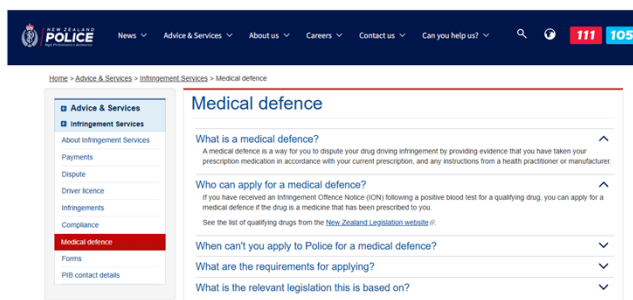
NEW ZEALAND POLICE
Ngā Pirihimana o Aotearoa

News Advice & Services About us Careers Contact us Can you help us?

111 105

Home > Advice & Services > Infringement Services > Medical defence

Advice & Services
Infringement Services
About Infringement Services
Payments
Dispute
Driver licence
Infringements
Compliance
Medical defence
Forms
PIB contact details

Medical defence

What is a medical defence?

A medical defence is a way for you to dispute your drug driving infringement by providing evidence that you have taken your prescription medication in accordance with your current prescription, and any instructions from a health practitioner or manufacturer.

Who can apply for a medical defence?

If you have received an Infringement Offence Notice (ION) following a positive blood test for a qualifying drug, you can apply for a medical defence if the drug is a medicine that has been prescribed to you.

See the list of qualifying drugs from the New Zealand Legislation website.

When can't you apply to Police for a medical defence?

What are the requirements for applying?

What is the relevant legislation this is based on?